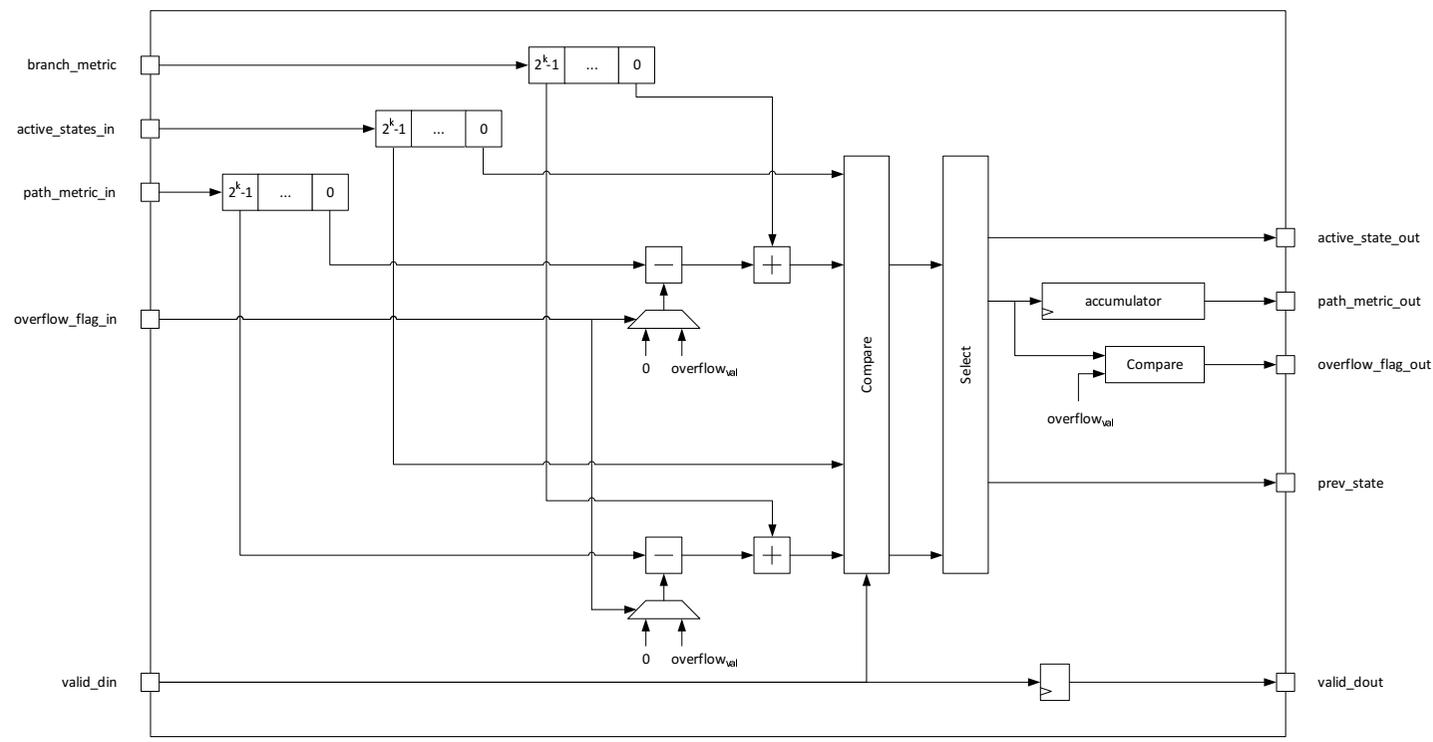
branch_metric

$2^k$-1 ... 0

active_states_in

$2^k$-1 ... 0

path_metric_in

$2^k$-1 ... 0

overflow_flag_in

0 overflow$_{val}$

Compare

Select

active_state_out

accumulator

path_metric_out

Compare

overflow_flag_out

overflow$_{val}$

prev_state

0 overflow$_{val}$

valid_din

valid_dout